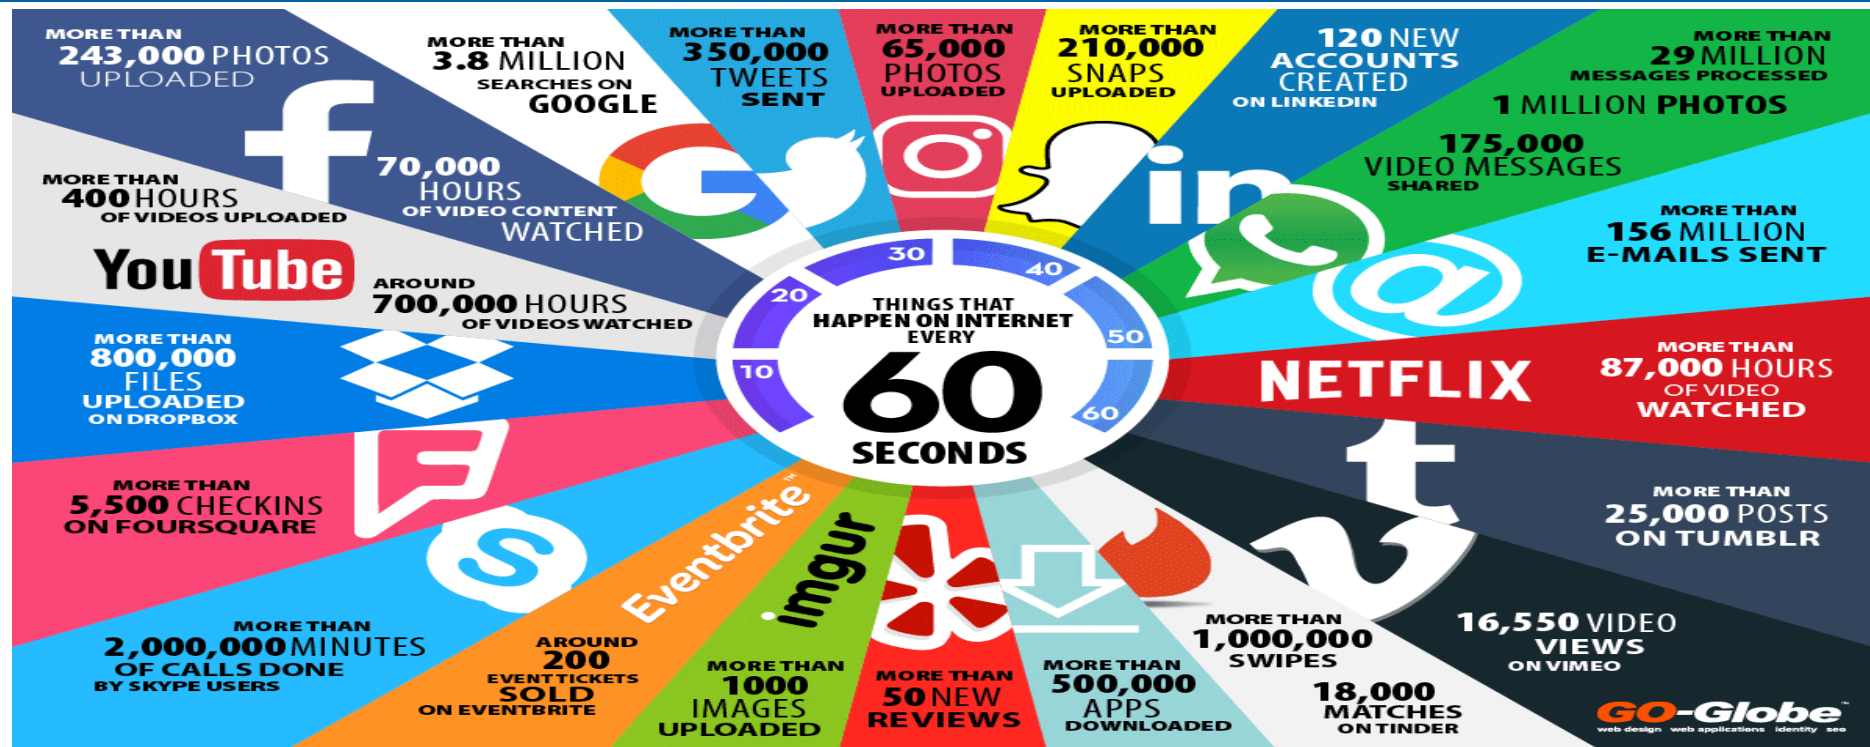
MORE THAN
243,000 PHOTOS
UPLOADED

MORE THAN
3.8 MILLION
SEARCHES ON
GOOGLE

MORE THAN
350,000
TWEETS
SENT

MORE THAN
65,000
PHOTOS
UPLOADED

MORE THAN
210,000
SNAPS
UPLOADED

120 NEW
ACCOUNTS
CREATED
ON LINKEDIN

MORE THAN
29 MILLION
MESSAGES PROCESSED
1 MILLION PHOTOS
175,000
VIDEO MESSAGES
SHARED

MORE THAN
400 HOURS
OF VIDEOS UPLOADED

70,000
HOURS
OF VIDEO CONTENT
WATCHED

YouTube

AROUND
700,000 HOURS
OF VIDEOS WATCHED

MORE THAN
156 MILLION
E-MAILS SENT

MORE THAN
800,000
FILES
UPLOADED
ON DROPBOX

THINGS THAT
HAPPEN ON INTERNET
EVERY
60
SECONDS

10 20 30 40 50 60

NETFLIX

MORE THAN
87,000 HOURS
OF VIDEO
WATCHED

MORE THAN
5,500 CHECKINS
ON FOURSQUARE

Eventbrite

imgur

MORE THAN
25,000 POSTS
ON TUMBLR

MORE THAN
2,000,000 MINUTES
OF CALLS DONE
BY SKYPE USERS

AROUND
200
EVENT TICKETS
SOLD
ON EVENTBRITE

MORE THAN
1000
IMAGES
UPLOADED

MORE THAN
50 NEW
REVIEWS

MORE THAN
500,000
APPS
DOWNLOADED

MORE THAN
1,000,000
SWIPES

18,000
MATCHES
ON TINDER

16,550 VIDEO
VIEWS
ON VIMEO

GO-Globe
web design web applications identity seo